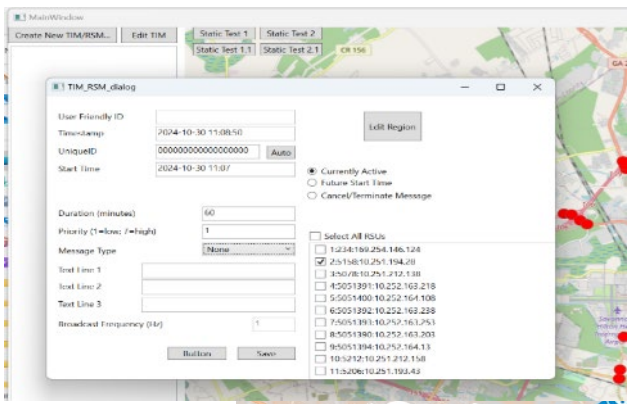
MainWindow

Create New TIM/RSM... Edit TIM Static Test 1 Static Test 2 Static Test 1.1 Static Test 2.1 CR 156

TIM_RSM_dialog

User Friendly ID
Timestamp 2024-10-30 11:08:50
UniqueID 0000000000000000 Auto
Start Time 2024-10-30 11:07

Edit Region

Currently Active
Future Start Time
Cancel/Terminate Message

Duration (minutes) 60
Priority (1=low; 7=high) 1
Message Type None
Text Line 1
Text Line 2
Text Line 3
Broadcast Frequency (Hz) 1

Select All RSUs
1:234:169.254.146.124
2:5158:10.251.194.28
3:5078:10.251.212.138
4:5051391:10.252.163.218
5:5051400:10.252.164.108
6:5051392:10.252.163.238
7:5051393:10.252.163.253
8:5051390:10.252.163.203
9:5051394:10.252.164.13
10:5212:10.251.212.158
11:5206:10.251.193.43

Button Save